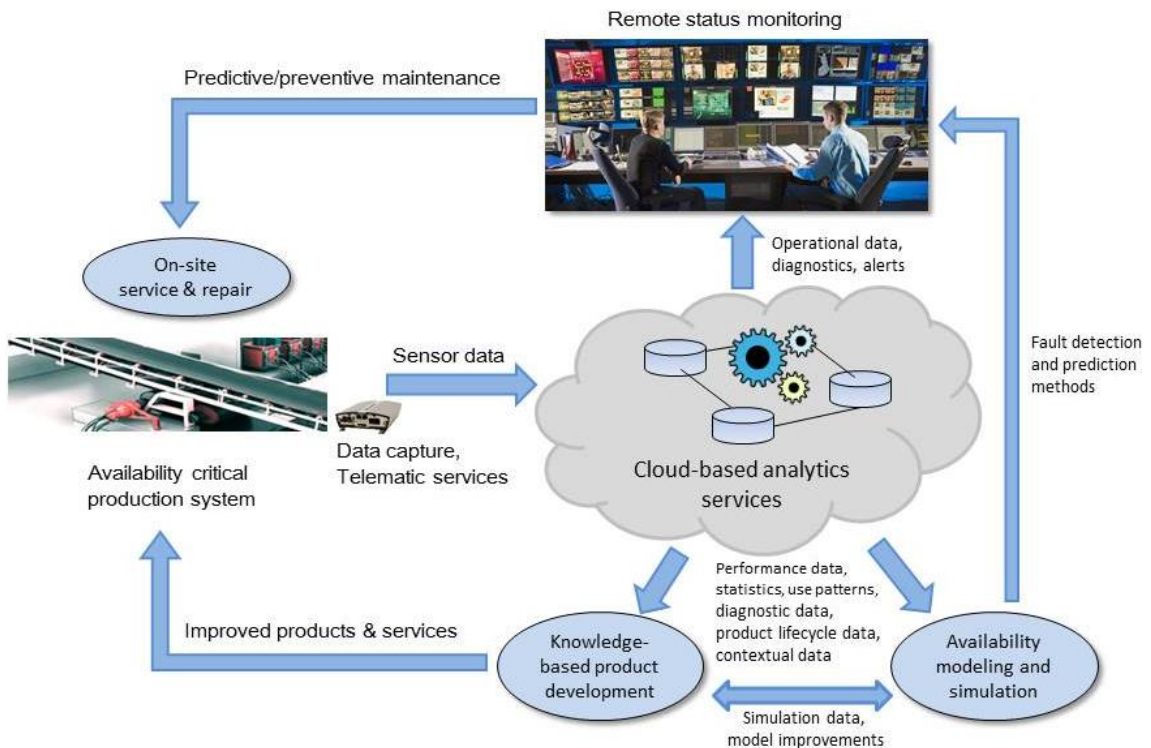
Remote status monitoring

Predictive/preventive maintenance

On-site service & repair

Operational data, diagnostics, alerts

Fault detection and prediction methods

Sensor data

Data capture, Telematic services

Availability critical production system

Cloud-based analytics services

Performance data, statistics, use patterns, diagnostic data, product lifecycle data, contextual data

Improved products & services

Knowledge-based product development

Availability modeling and simulation

Simulation data, model improvements